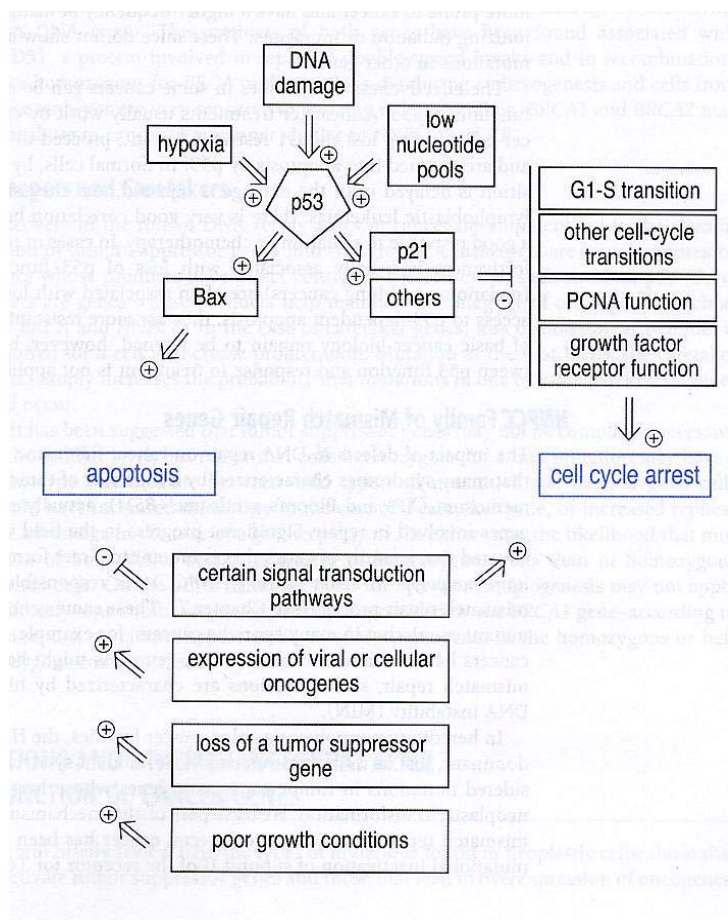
DNA damage

hypoxia

low nucleotide pools

p53

p21

others

Bax

G1-S transition

other cell-cycle transitions

PCNA function

growth factor receptor function

apoptosis

cell cycle arrest

certain signal transduction pathways

expression of viral or cellular oncogenes

loss of a tumor suppressor gene

poor growth conditions